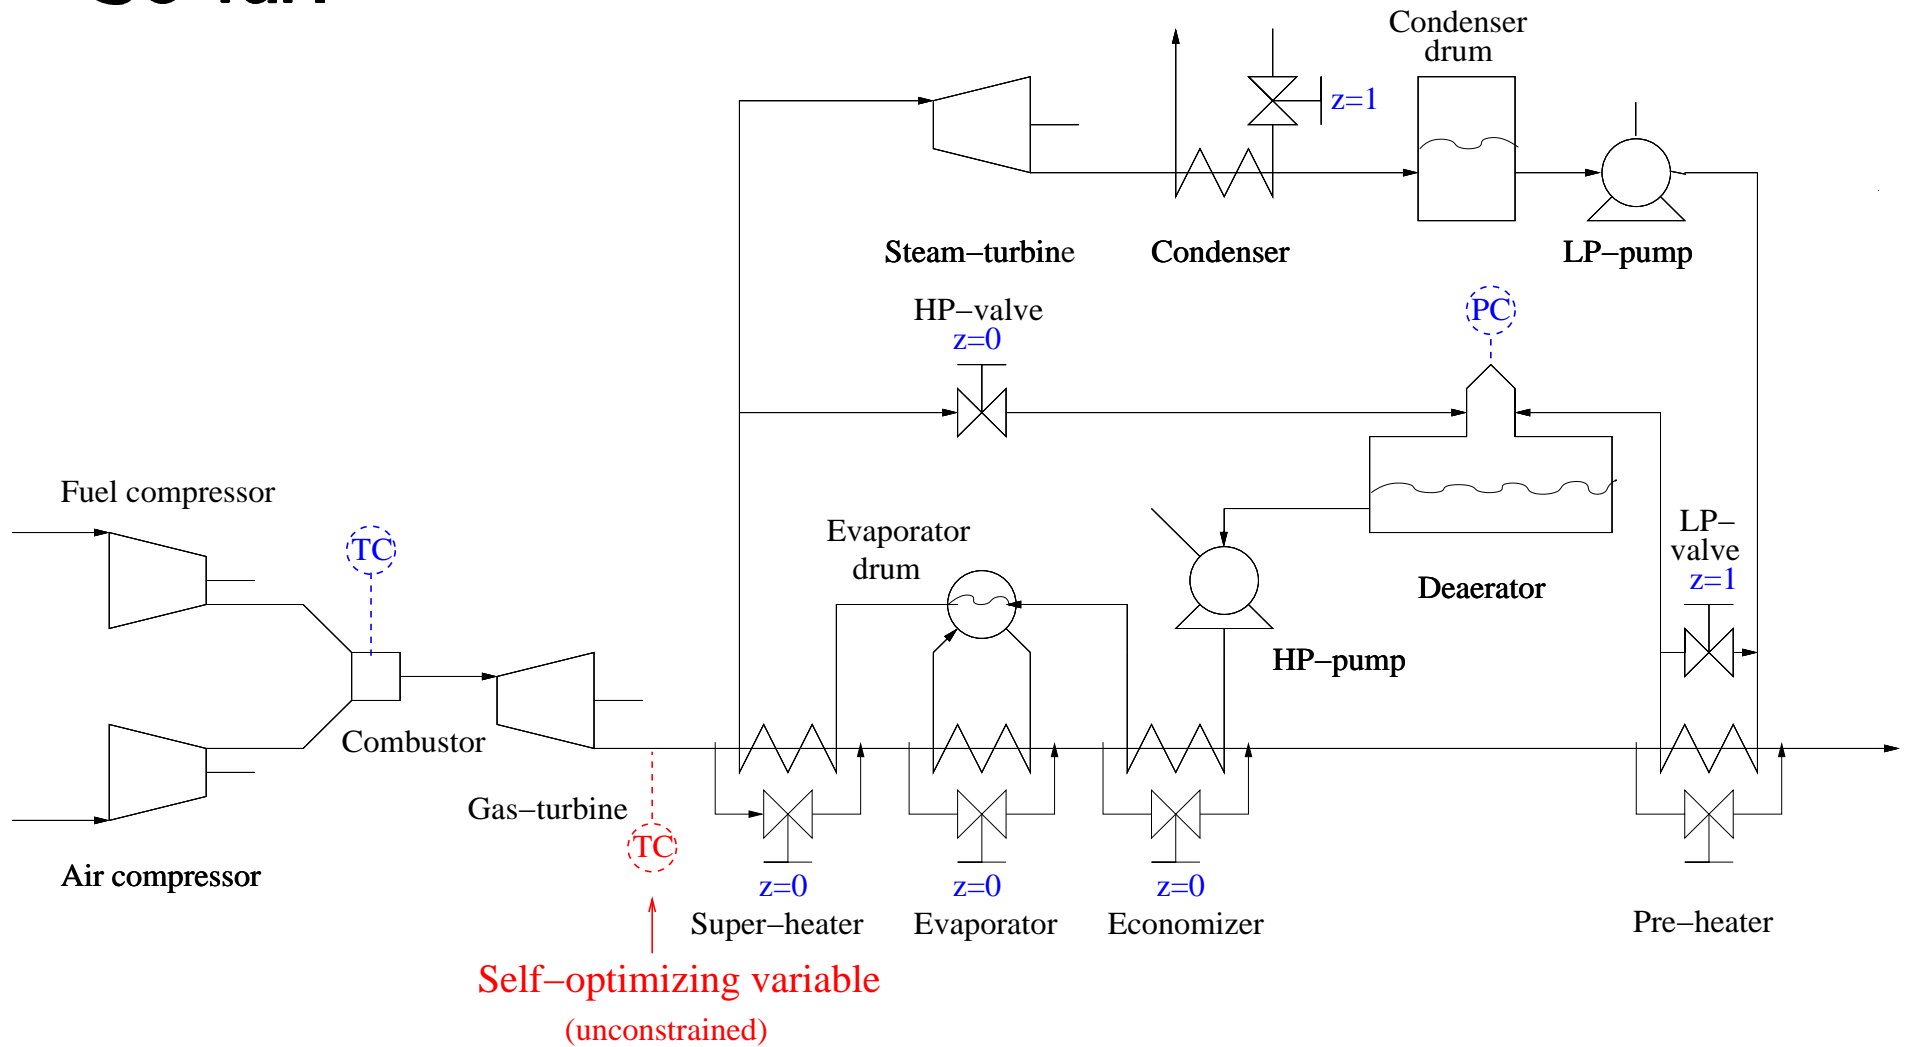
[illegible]

Condenser drum

z=1

Steam−turbine

Condenser

LP−pump

HP−valve
z=0

PC

Fuel compressor

TC

Evaporator drum

Deaerator

LP−valve
z=1

HP−pump

Combustor

Gas−turbine

Air compressor

TC

z=0
Super−heater

z=0
Evaporator

z=0
Economizer

Pre−heater

Self−optimizing variable
(unconstrained)